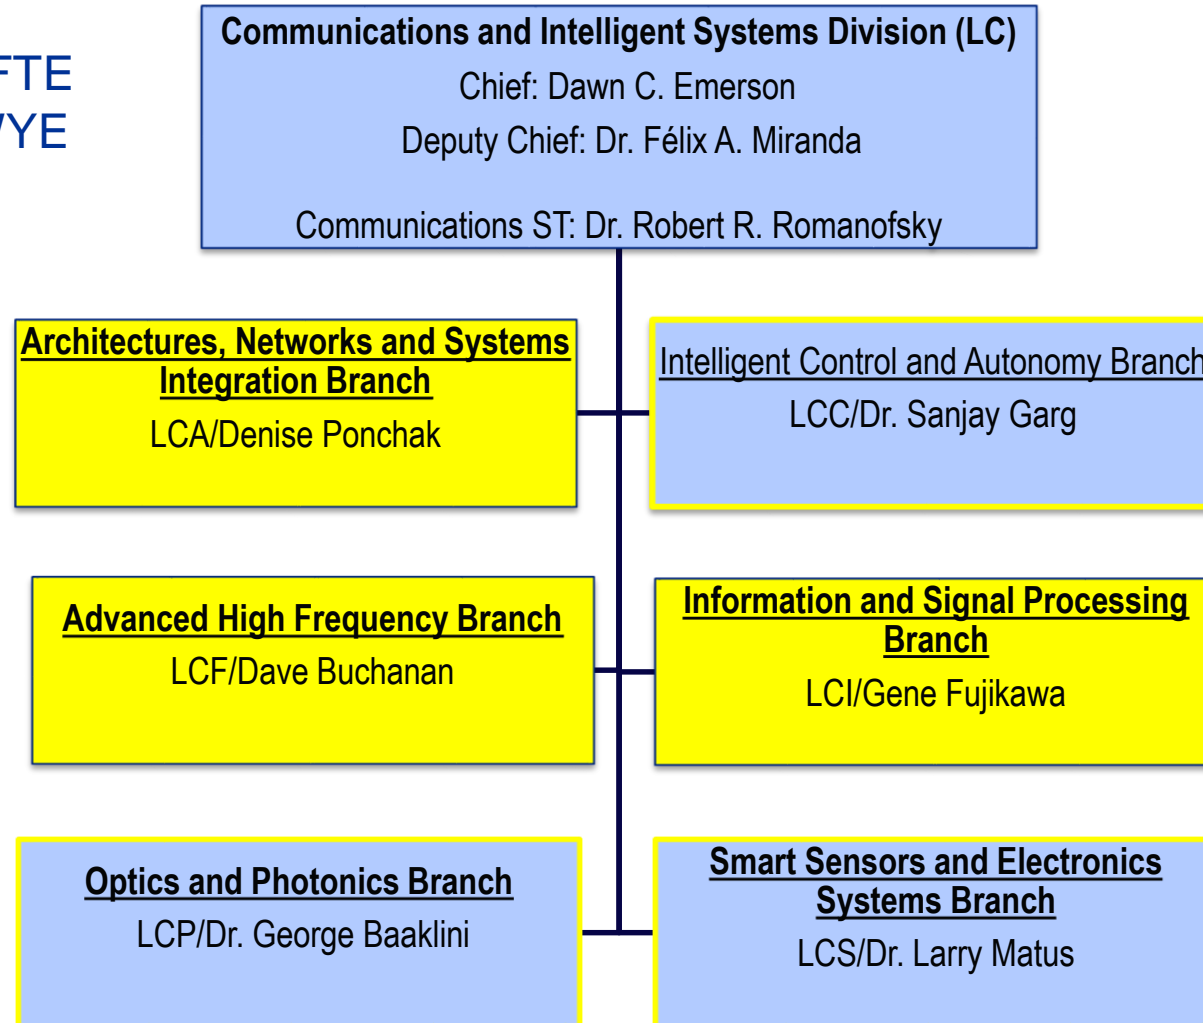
FTE
YE

Communications and Intelligent Systems Division (LC)
Chief: Dawn C. Emerson
Deputy Chief: Dr. Félix A. Miranda

Communications ST: Dr. Robert R. Romanofsky

Architectures, Networks and Systems Integration Branch
LCA/Denise Ponchak

Intelligent Control and Autonomy Branch
LCC/Dr. Sanjay Garg

Advanced High Frequency Branch
LCF/Dave Buchanan

Information and Signal Processing Branch
LCI/Gene Fujikawa

Optics and Photonics Branch
LCP/Dr. George Baaklini

Smart Sensors and Electronics Systems Branch
LCS/Dr. Larry Matus